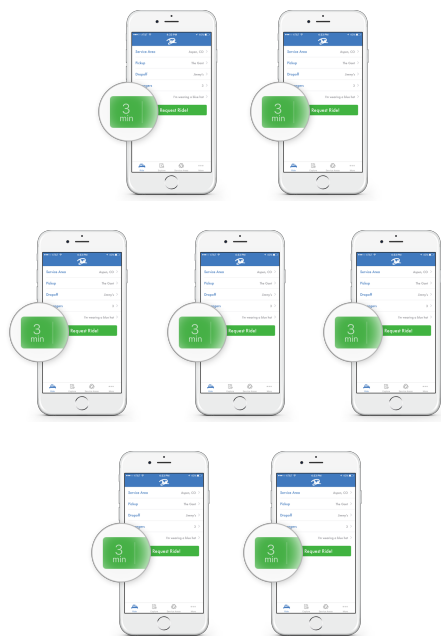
Service Area
Pickup
Dropoff
3
min
Request Ride!

Service Area
Pickup
Dropoff
3
min
Request Ride!

Service Area
Pickup
Dropoff
3
min
Request Ride!

Service Area
Pickup
Dropoff
3
min
Request Ride!

Service Area
Pickup
Dropoff
3
min
Request Ride!

Service Area
Pickup
Dropoff
3
min
Request Ride!

Service Area
Pickup
Dropoff
3
min
Request Ride!